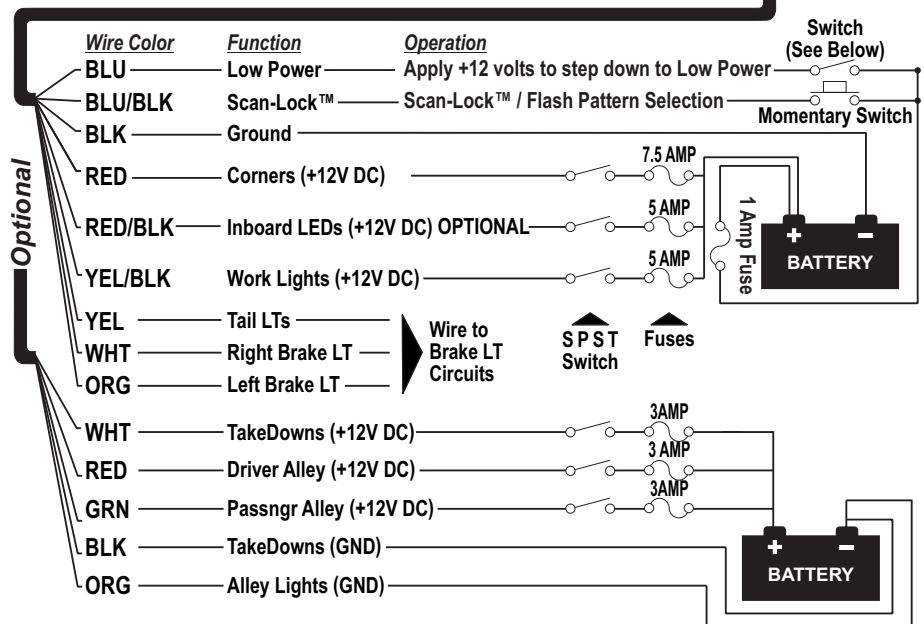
Wire Color | Function | Operation

Switch (See Below)

BLU — Low Power — Apply +12 volts to step down to Low Power

BLU/BLK — Scan-Lock™ — Scan-Lock™ / Flash Pattern Selection

Momentary Switch

BLK — Ground

RED — Corners (+12V DC)

7.5 AMP

RED/BLK — Inboard LEDs (+12V DC) OPTIONAL

5 AMP

1 Amp Fuse

+ −
BATTERY

YEL/BLK — Work Lights (+12V DC)

5 AMP

Optional

YEL — Tail LTs

WHT — Right Brake LT

ORG — Left Brake LT

Wire to Brake LT Circuits

S P S T Switch

Fuses

WHT — TakeDowns (+12V DC)

3AMP

RED — Driver Alley (+12V DC)

3 AMP

GRN — Passngr Alley (+12V DC)

3AMP

BLK — TakeDowns (GND)

ORG — Alley Lights (GND)

+ −
BATTERY